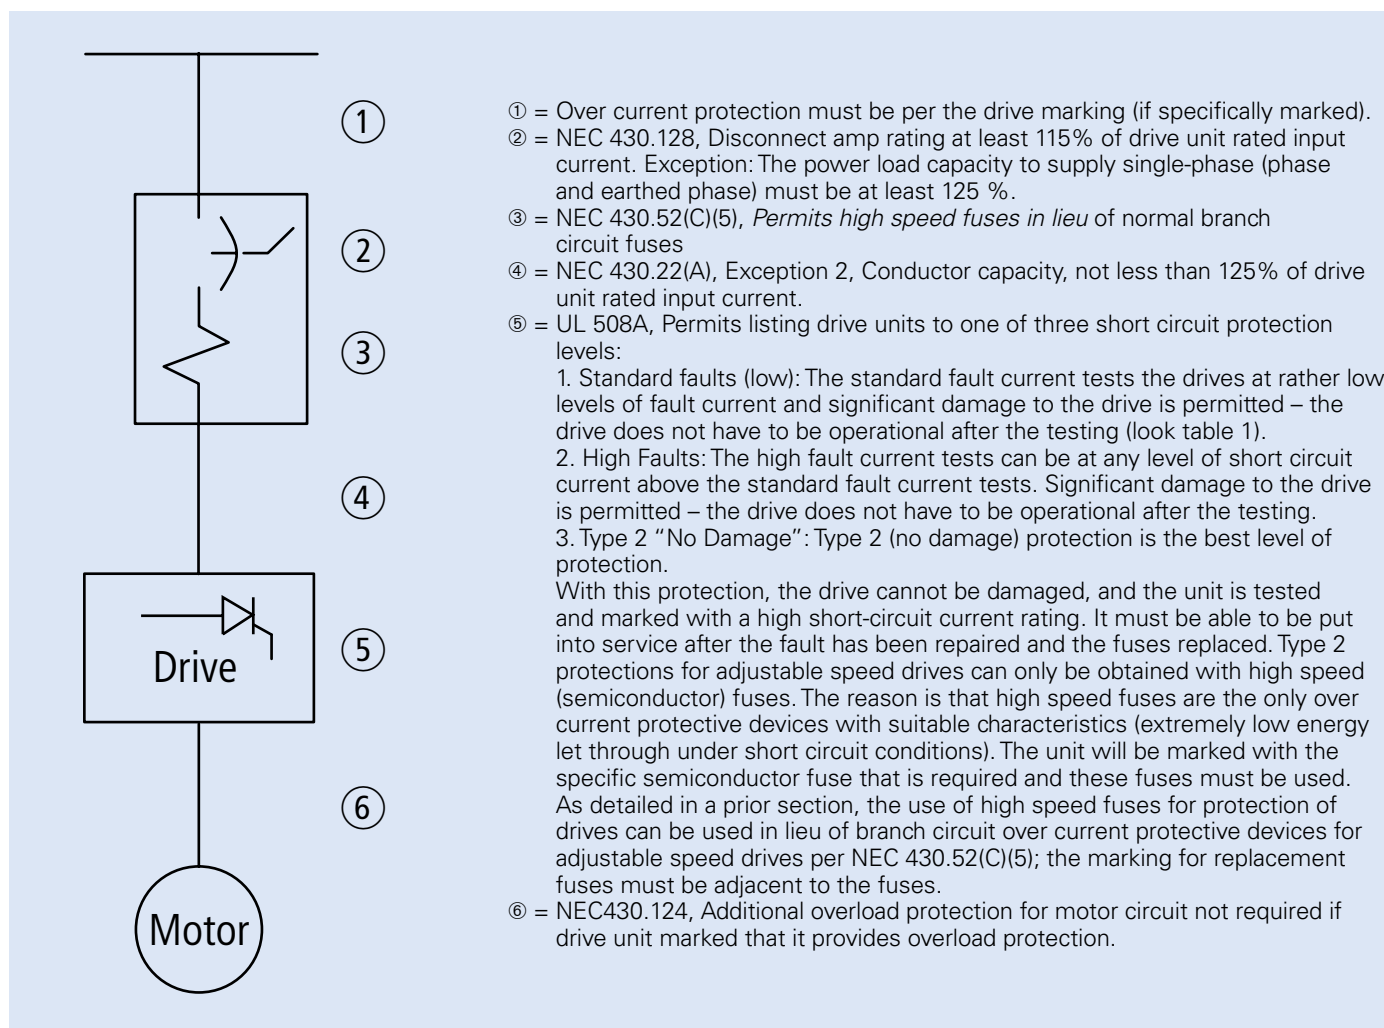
①

②

③

④

Drive

⑤

⑥

Motor

① = Over current protection must be per the drive marking (if specifically marked).
② = NEC 430.128, Disconnect amp rating at least 115% of drive unit rated input current. Exception: The power load capacity to supply single-phase (phase and earthed phase) must be at least 125 %.
③ = NEC 430.52(C)(5), *Permits high speed fuses in lieu* of normal branch circuit fuses
④ = NEC 430.22(A), Exception 2, Conductor capacity, not less than 125% of drive unit rated input current.
⑤ = UL 508A, Permits listing drive units to one of three short circuit protection levels:
1. Standard faults (low): The standard fault current tests the drives at rather low levels of fault current and significant damage to the drive is permitted – the drive does not have to be operational after the testing (look table 1).
2. High Faults: The high fault current tests can be at any level of short circuit current above the standard fault current tests. Significant damage to the drive is permitted – the drive does not have to be operational after the testing.
3. Type 2 "No Damage": Type 2 (no damage) protection is the best level of protection.
With this protection, the drive cannot be damaged, and the unit is tested and marked with a high short-circuit current rating. It must be able to be put into service after the fault has been repaired and the fuses replaced. Type 2 protections for adjustable speed drives can only be obtained with high speed (semiconductor) fuses. The reason is that high speed fuses are the only over current protective devices with suitable characteristics (extremely low energy let through under short circuit conditions). The unit will be marked with the specific semiconductor fuse that is required and these fuses must be used. As detailed in a prior section, the use of high speed fuses for protection of drives can be used in lieu of branch circuit over current protective devices for adjustable speed drives per NEC 430.52(C)(5); the marking for replacement fuses must be adjacent to the fuses.
⑥ = NEC430.124, Additional overload protection for motor circuit not required if drive unit marked that it provides overload protection.